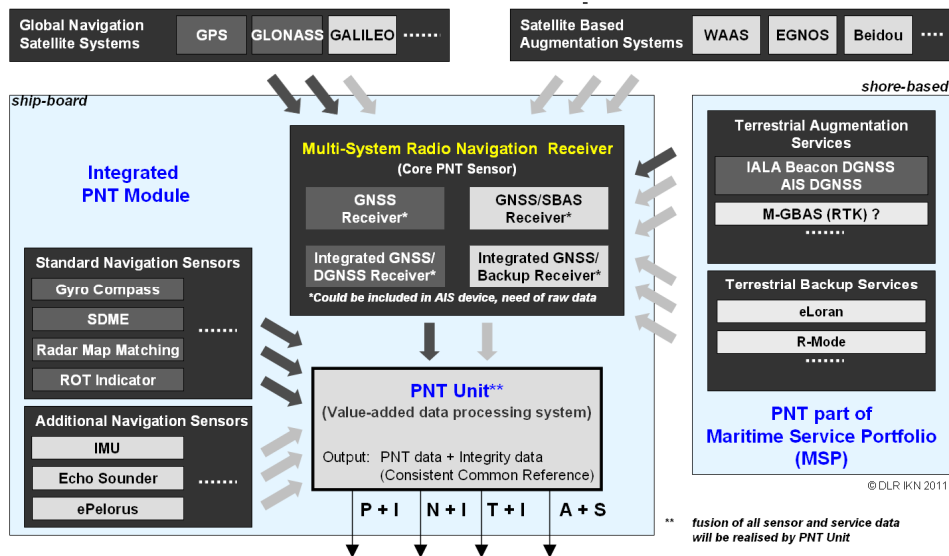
Global Navigation Satellite Systems

GPS

GLONASS

GALILEO

.......

Satellite Based Augmentation Systems

WAAS

EGNOS

Beidou

.......

ship-board

shore-based

Integrated PNT Module

Multi-System Radio Navigation Receiver (Core PNT Sensor)

GNSS Receiver*

GNSS/SBAS Receiver*

Integrated GNSS/ DGNSS Receiver*

Integrated GNSS/ Backup Receiver*

*Could be included in AIS device, need of raw data

Terrestrial Augmentation Services

IALA Beacon DGNSS AIS DGNSS

M-GBAS (RTK) ?

.......

Terrestrial Backup Services

eLoran

R-Mode

.......

Standard Navigation Sensors

Gyro Compass

SDME

Radar Map Matching

ROT Indicator

.......

Additional Navigation Sensors

IMU

Echo Sounder

ePelorus

.......

PNT Unit**

(Value-added data processing system)

Output: PNT data + Integrity data (Consistent Common Reference)

PNT part of Maritime Service Portfolio (MSP)

© DLR IKN 2011

P + I

N + I

T + I

A + S

** fusion of all sensor and service data will be realised by PNT Unit